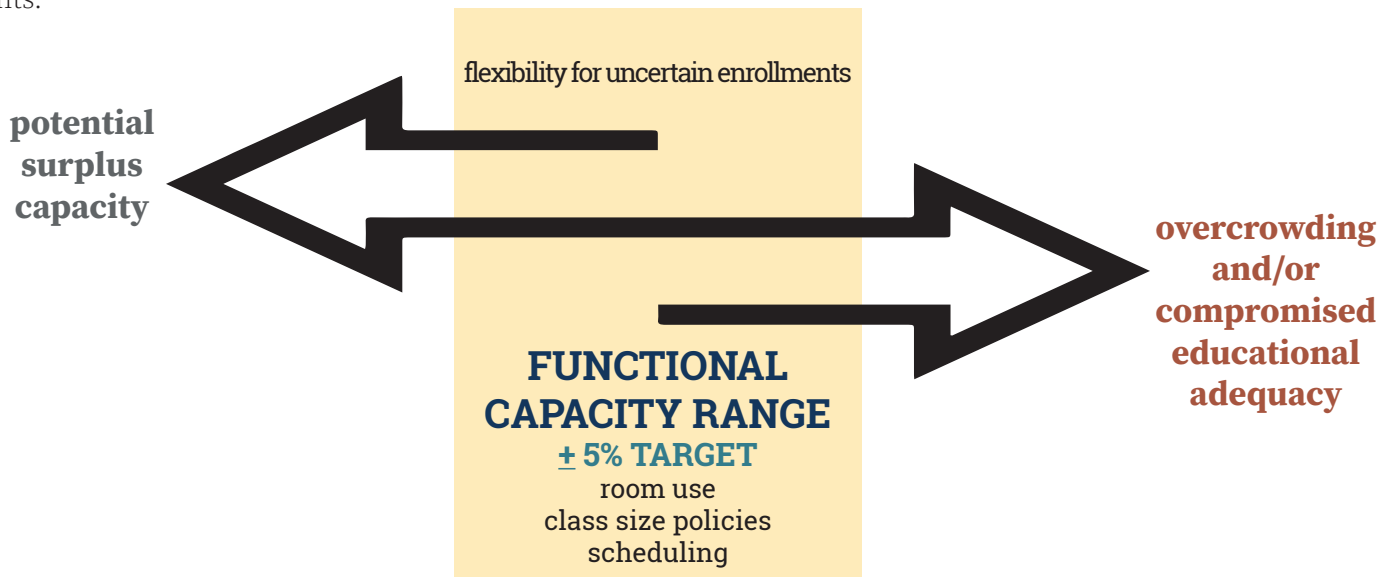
nts.

flexibility for uncertain enrollments

potential surplus capacity

overcrowding and/or compromised educational adequacy

FUNCTIONAL CAPACITY RANGE

$\pm$ 5% TARGET

room use
class size policies
scheduling